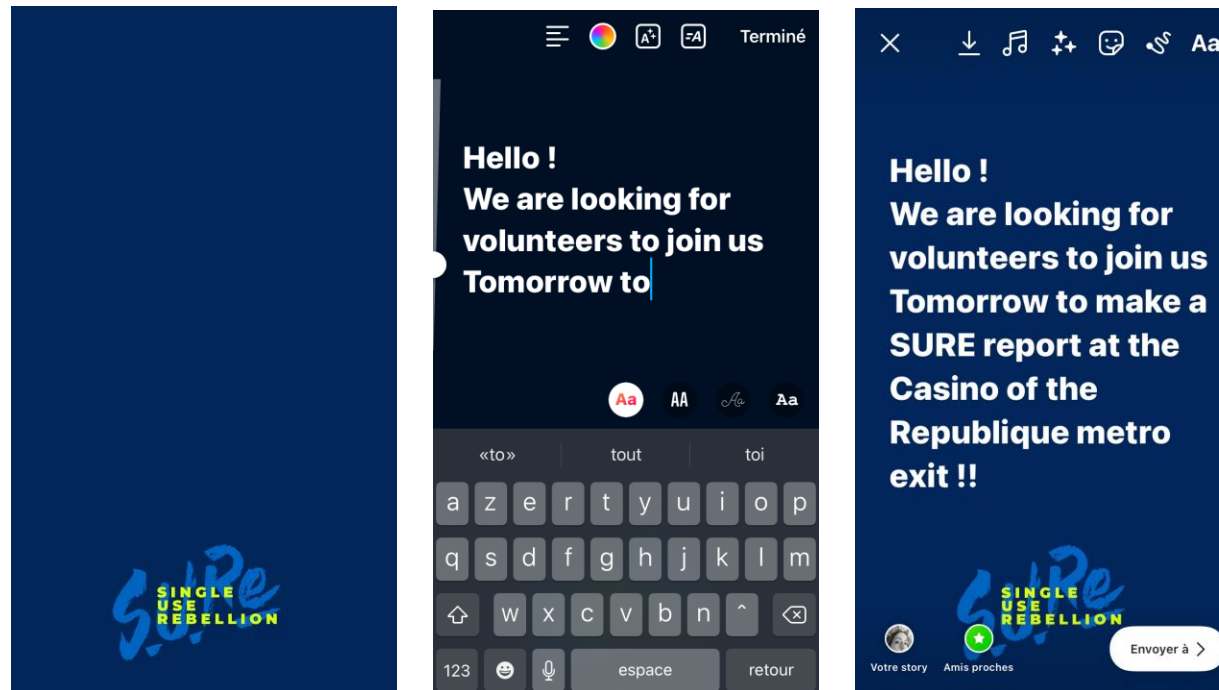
S.U.Re
SINGLE
USE
REBELLION

Terminé

Hello !
We are looking for volunteers to join us Tomorrow to

Aa AA Aa Aa

«to» tout toi

a z e r t y u i o p
q s d f g h j k l m
w x c v b n ^
123 espace retour

Aa

Hello !
We are looking for volunteers to join us Tomorrow to make a SURE report at the Casino of the Republique metro exit !!

S.U.Re
SINGLE
USE
REBELLION

Votre story
Amis proches
Envoyer à